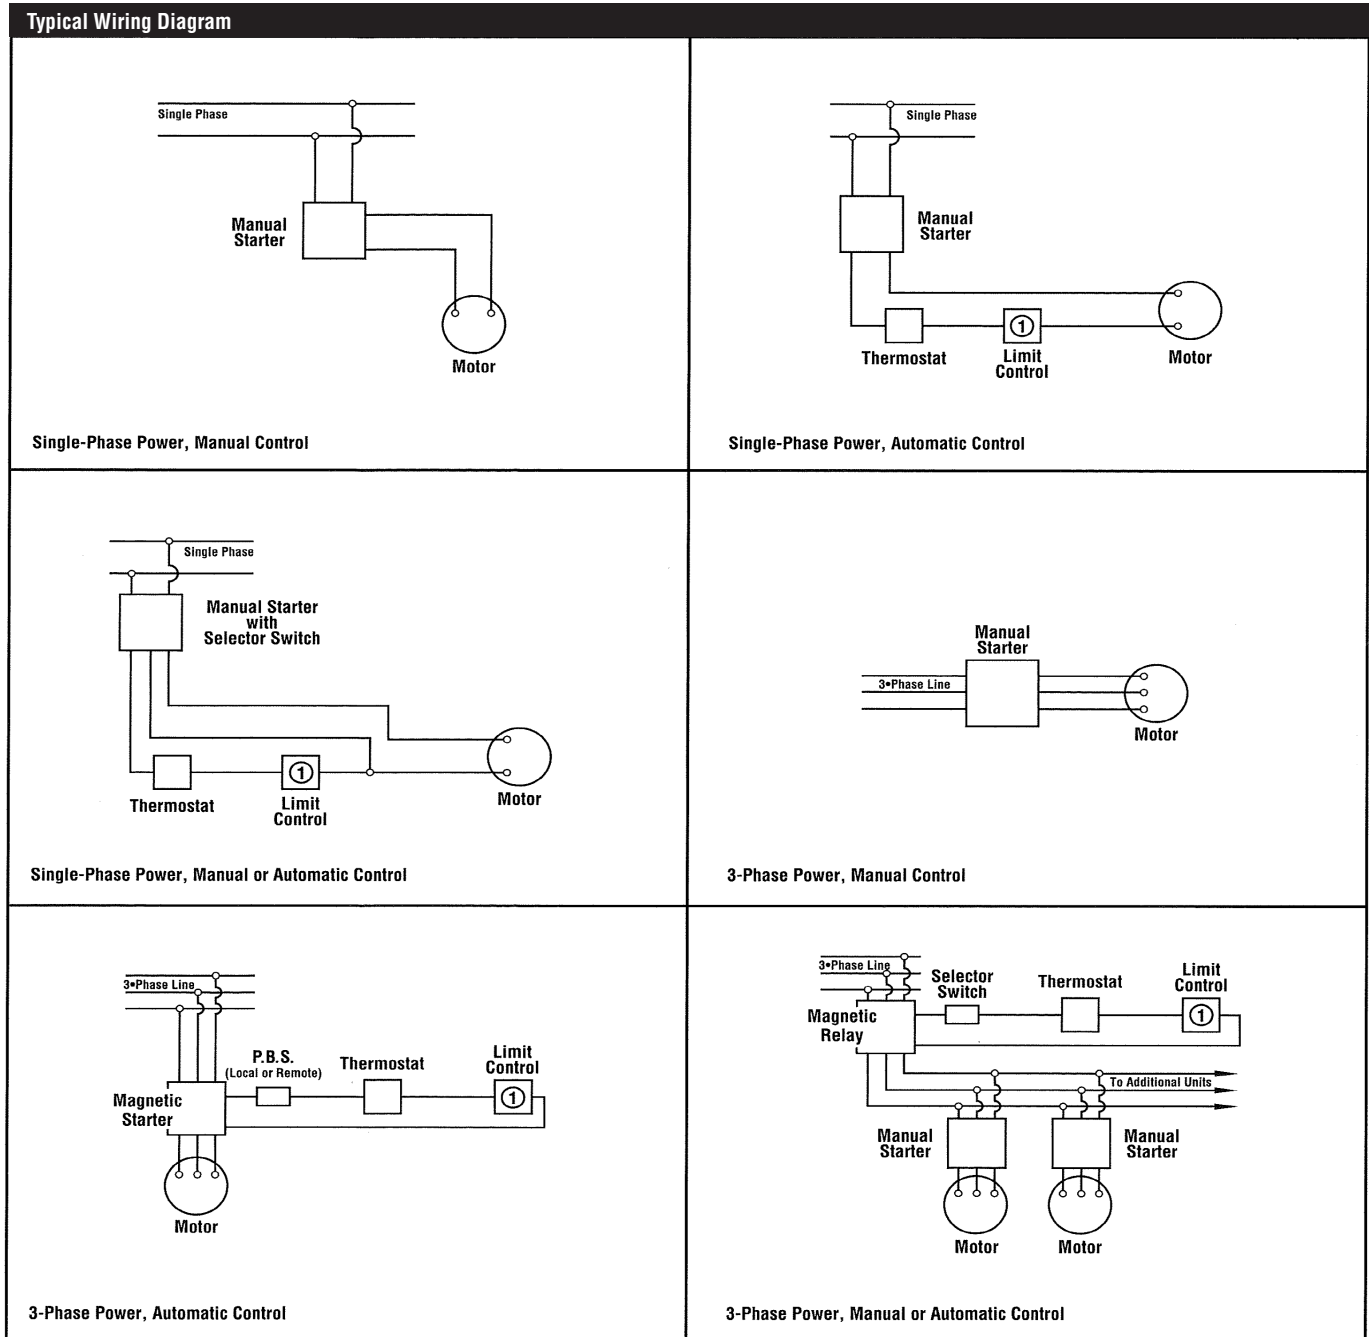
Typical Wiring Diagram

Single Phase

Manual Starter

Motor

Single-Phase Power, Manual Control

Single Phase

Manual Starter

Thermostat

1

Limit Control

Motor

Single-Phase Power, Automatic Control

Single Phase

Manual Starter with Selector Switch

Thermostat

1

Limit Control

Motor

Single-Phase Power, Manual or Automatic Control

Manual Starter

3•Phase Line

Motor

3-Phase Power, Manual Control

3•Phase Line

P.B.S. (Local or Remote)

Thermostat

Limit Control

1

Magnetic Starter

Motor

3-Phase Power, Automatic Control

3•Phase Line

Selector Switch

Thermostat

Limit Control

1

Magnetic Relay

To Additional Units

Manual Starter

Manual Starter

Motor

Motor

3-Phase Power, Manual or Automatic Control